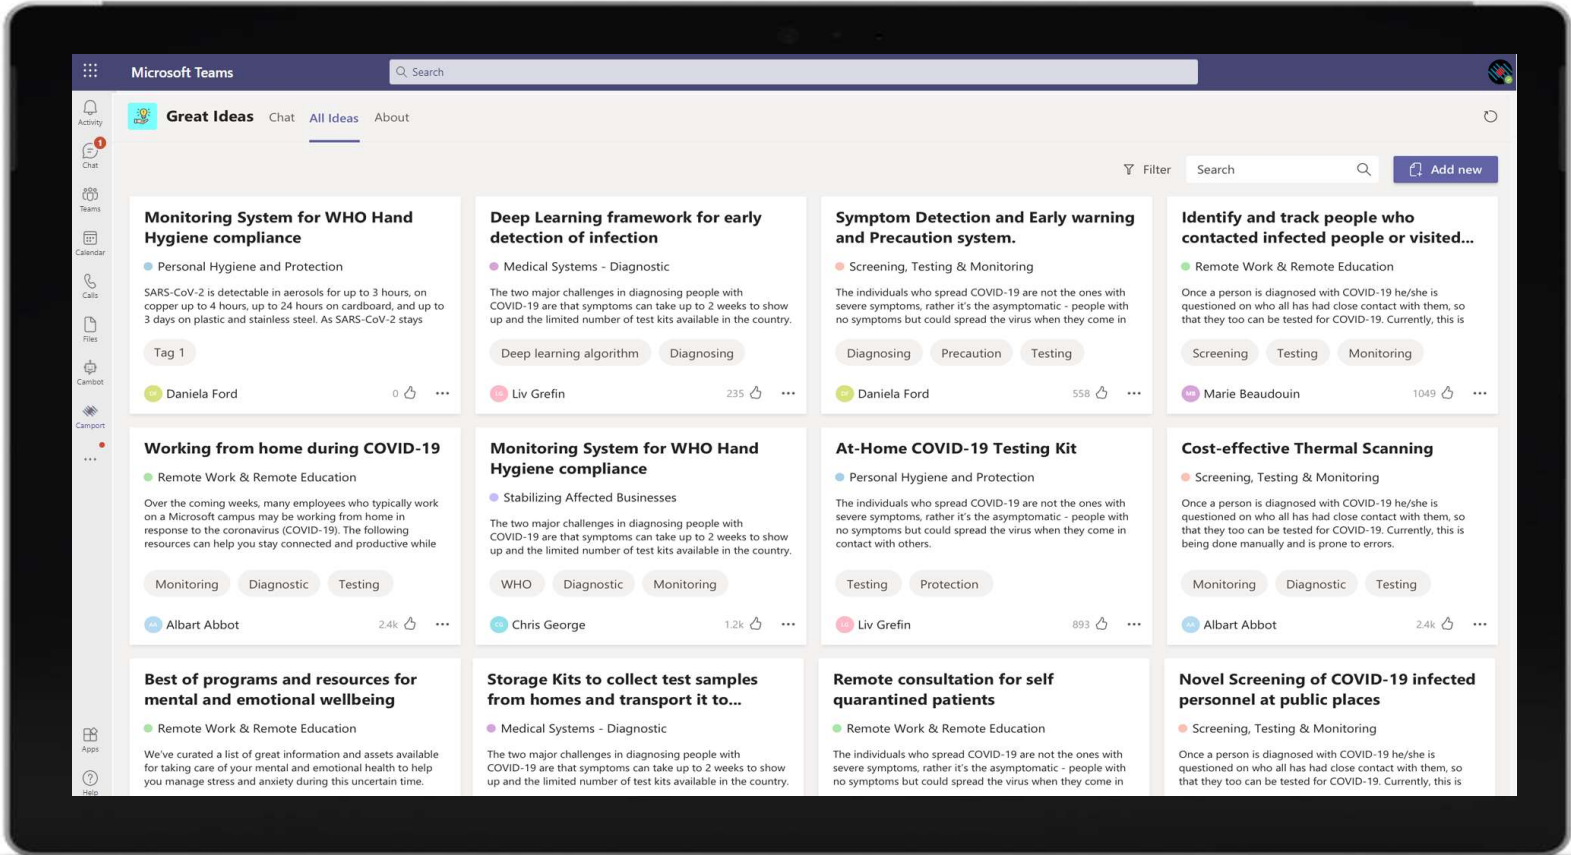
Microsoft Teams

Search

Activity
1
Chat
Teams
Calendar
Calls
Files
Cambot
Camport
...
Apps
Help

Great Ideas Chat All Ideas About

Filter Search Add new

Monitoring System for WHO Hand Hygiene compliance
Personal Hygiene and Protection
SARS-CoV-2 is detectable in aerosols for up to 3 hours, on copper up to 4 hours, up to 24 hours on cardboard, and up to 3 days on plastic and stainless steel. As SARS-CoV-2 stays
Tag 1
Daniela Ford 0 ...

Deep Learning framework for early detection of infection
Medical Systems - Diagnostic
The two major challenges in diagnosing people with COVID-19 are that symptoms can take up to 2 weeks to show up and the limited number of test kits available in the country.
Deep learning algorithm Diagnosing
Liv Grefin 235 ...

Symptom Detection and Early warning and Precaution system.
Screening, Testing & Monitoring
The individuals who spread COVID-19 are not the ones with severe symptoms, rather it's the asymptomatic - people with no symptoms but could spread the virus when they come in
Diagnosing Precaution Testing
Daniela Ford 558 ...

Identify and track people who contacted infected people or visited...
Remote Work & Remote Education
Once a person is diagnosed with COVID-19 he/she is questioned on who all has had close contact with them, so that they too can be tested for COVID-19. Currently, this is
Screening Testing Monitoring
Marie Beaudouin 1049 ...

Working from home during COVID-19
Remote Work & Remote Education
Over the coming weeks, many employees who typically work on a Microsoft campus may be working from home in response to the coronavirus (COVID-19). The following resources can help you stay connected and productive while
Monitoring Diagnostic Testing
Albart Abbot 2.4k ...

Monitoring System for WHO Hand Hygiene compliance
Stabilizing Affected Businesses
The two major challenges in diagnosing people with COVID-19 are that symptoms can take up to 2 weeks to show up and the limited number of test kits available in the country.
WHO Diagnostic Monitoring
Chris George 1.2k ...

At-Home COVID-19 Testing Kit
Personal Hygiene and Protection
The individuals who spread COVID-19 are not the ones with severe symptoms, rather it's the asymptomatic - people with no symptoms but could spread the virus when they come in contact with others.
Testing Protection
Liv Grefin 893 ...

Cost-effective Thermal Scanning
Screening, Testing & Monitoring
Once a person is diagnosed with COVID-19 he/she is questioned on who all has had close contact with them, so that they too can be tested for COVID-19. Currently, this is being done manually and is prone to errors.
Monitoring Diagnostic Testing
Albart Abbot 2.4k ...

Best of programs and resources for mental and emotional wellbeing
Remote Work & Remote Education
We've curated a list of great information and assets available for taking care of your mental and emotional health to help you manage stress and anxiety during this uncertain time.

Storage Kits to collect test samples from homes and transport it to...
Medical Systems - Diagnostic
The two major challenges in diagnosing people with COVID-19 are that symptoms can take up to 2 weeks to show up and the limited number of test kits available in the country.

Remote consultation for self quarantined patients
Remote Work & Remote Education
The individuals who spread COVID-19 are not the ones with severe symptoms, rather it's the asymptomatic - people with no symptoms but could spread the virus when they come in

Novel Screening of COVID-19 infected personnel at public places
Screening, Testing & Monitoring
Once a person is diagnosed with COVID-19 he/she is questioned on who all has had close contact with them, so that they too can be tested for COVID-19. Currently, this is